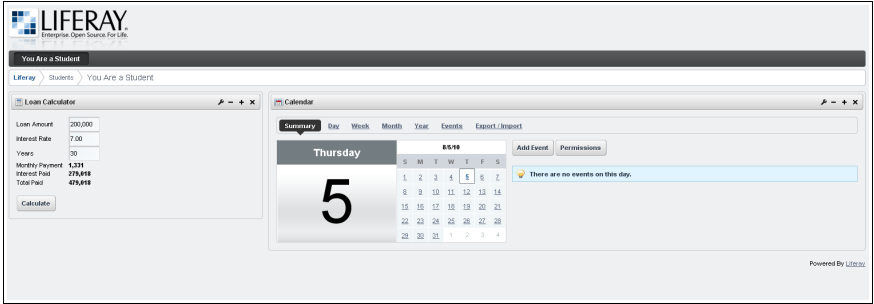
LIFERAY.
Enterprise. Open Source. For Life.

You Are a Student

Liferay Students You Are a Student

Loan Calculator

Loan Amount 200,000
Interest Rate 7.00
Years 30
Monthly Payment 1,331
Interest Paid 279,018
Total Paid 479,018

Calculate

Calendar

Summary Day Week Month Year Events Export / Import

Thursday

5

8/5/10

| S | M | T | W | T | F | S |
|---|---|---|---|---|---|---|
| 1 | 2 | 3 | 4 | 5 | 6 | 7 |
| 8 | 9 | 10 | 11 | 12 | 13 | 14 |
| 15 | 16 | 17 | 18 | 19 | 20 | 21 |
| 22 | 23 | 24 | 25 | 26 | 27 | 28 |
| 29 | 30 | 31 | 1 | 2 | 3 | 4 |

Add Event Permissions

There are no events on this day.

Powered By Liferay